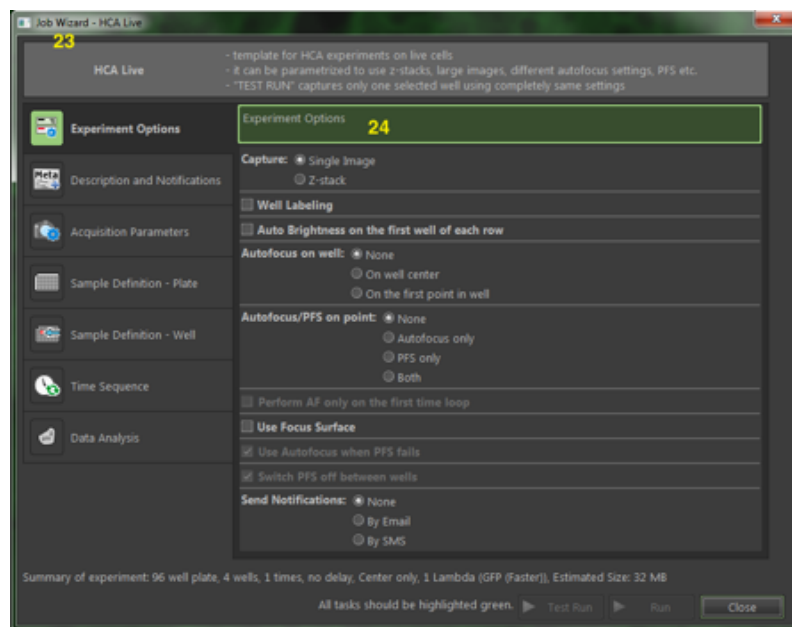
Job Wizard - HCA Live

23

HCA Live

- template for HCA experiments on live cells
- it can be parametrized to use z-stacks, large images, different autofocus settings, PFS etc.
- "TEST RUN" captures only one selected well using completely same settings

Experiment Options

Description and Notifications

Acquisition Parameters

Sample Definition - Plate

Sample Definition - Well

Time Sequence

Data Analysis

Experiment Options 24

Capture: Single Image
Z-stack

Well Labeling

Auto Brightness on the first well of each row

Autofocus on well: None
On well center
On the first point in well

Autofocus/PFS on point: None
Autofocus only
PFS only
Both

Perform AF only on the first time loop

Use Focus Surface

Use Autofocus when PFS fails

Switch PFS off between wells

Send Notifications: None
By Email
By SMS

Summary of experiment: 96 well plate, 4 wells, 1 times, no delay, Center only, 1 Lambda (GFP (Faster)), Estimated Size: 32 MB

All tasks should be highlighted green. Test Run Run Close